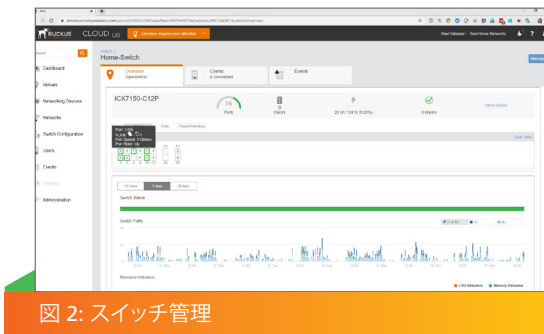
RUCKUS CLOUD

Licenses require your attention

Search

Dashboard

Venues

Networking Devices

Networks

Switch Configuration

Users

Events

Administration

Switch /
Home-Switch

Overview
Operational

Clients
4 Connected

Events

ICX7150-C12P

Ports

Clients

0 Alarms

More Details

Port: 1/1/4
VLAN: 1
Port Speed: 1 Gbit/sec
Port Status: Up

Ports

Trusted Interfaces

24 Hours

7 Days

30 Days

Switch Status

Switch Traffic

Resource Utilization

CPU Utilization

Memory Utilization

図 2: スイッチ管理